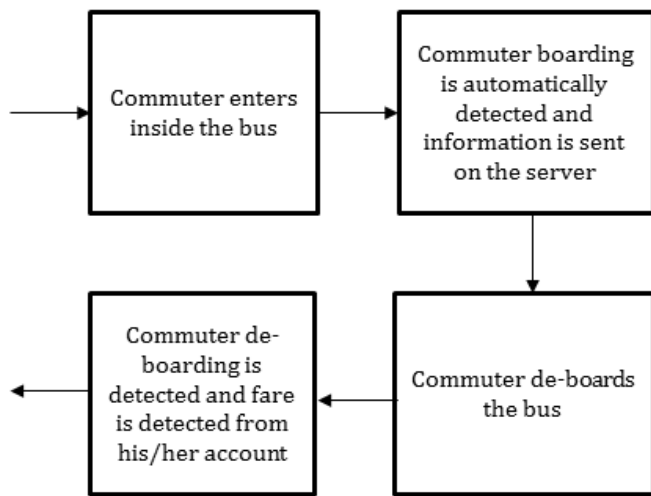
Commuter enters inside the bus

Commuter boarding is automatically detected and information is sent on the server

Commuter de-boards the bus

Commuter de-boarding is detected and fare is detected from his/her account